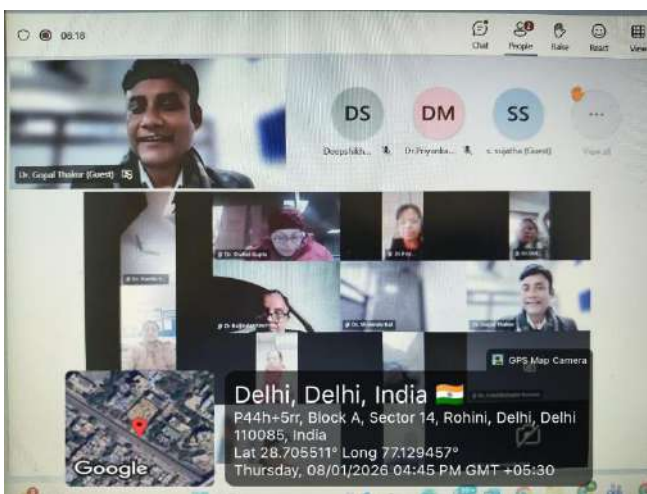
06:18

Chat People Raise React View

Dr. Gopal Thakur (Guest)

DS DM SS

Deepshikh... Dr.Priyanka... s. sujatha (Guest) View all

Dr. Shalini Gupta

Dr. Gopal Thakur

GPS Map Camera

Delhi, Delhi, India

P44h+5rr, Block A, Sector 14, Rohini, Delhi, Delhi 110085, India

Lat 28.705511° Long 77.129457°

Thursday, 08/01/2026 04:45 PM GMT +05:30

Google